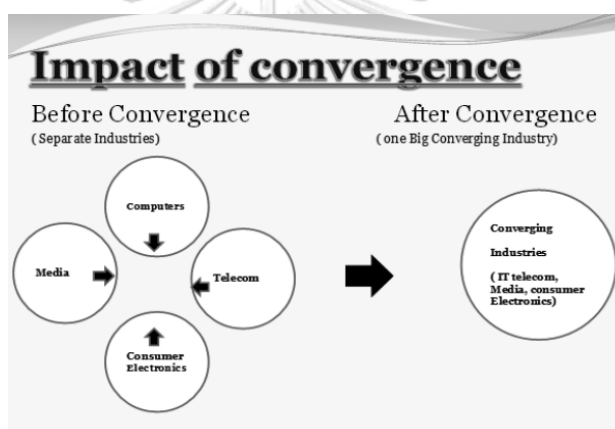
Impact of convergence

Before Convergence
( Separate Industries)

After Convergence
( one Big Converging Industry)

Computers

Media

Telecom

Consumer Electronics

Converging

Industries

( IT telecom, Media, consumer Electronics)